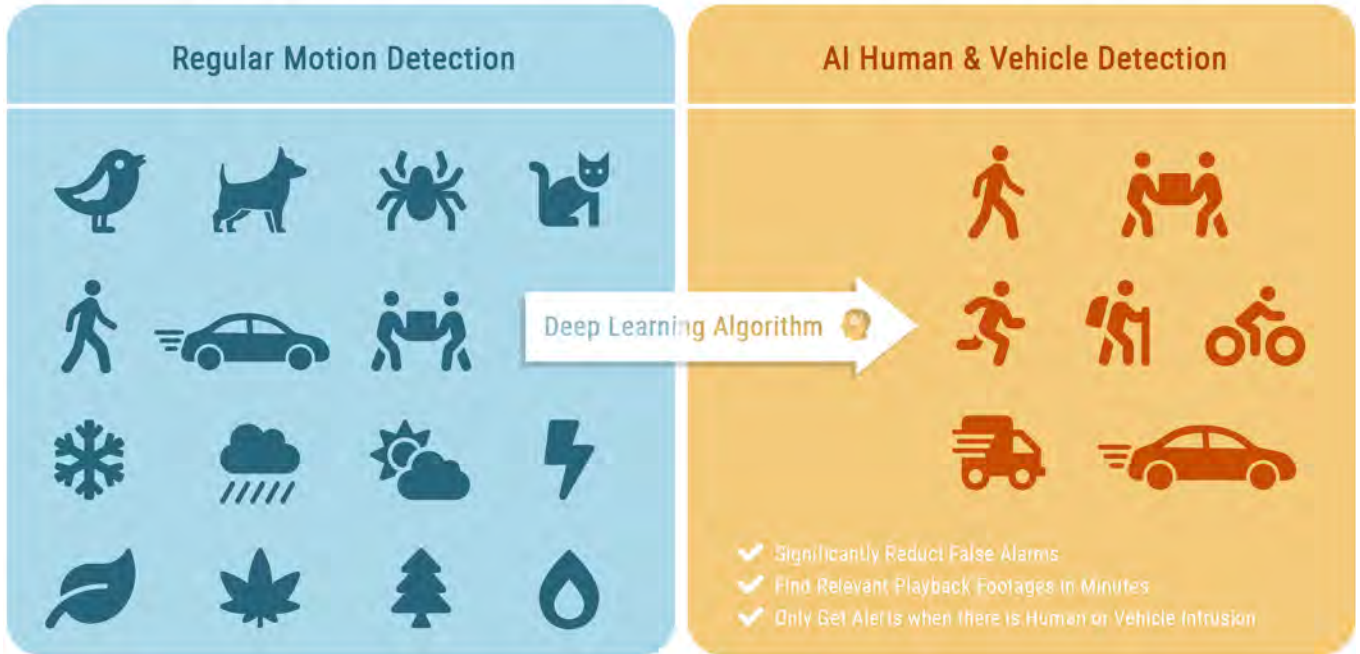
Regular Motion Detection

AI Human & Vehicle Detection

Deep Learning Algorithm

Significantly Reduct False Alarms
Find Relevant Playback Footages in Minutes
Only Get Alerts when there is Human or Vehicle Intrusion